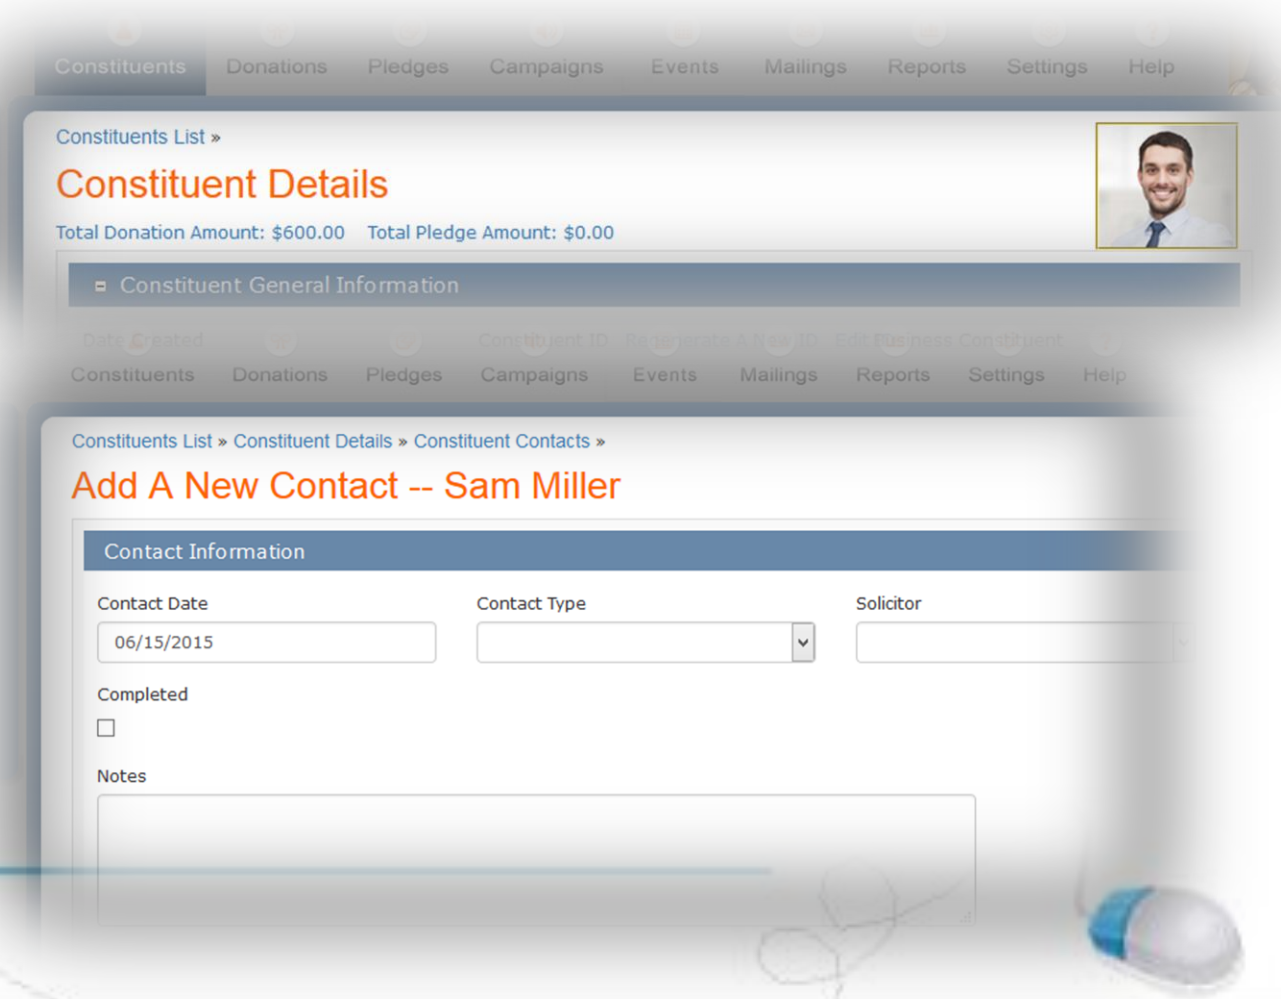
Constituents Donations Pledges Campaigns Events Mailings Reports Settings Help

Constituents List »

Constituent Details

Total Donation Amount: $600.00 Total Pledge Amount: $0.00

Constituent General Information

Date Created Constituent ID Regenerate A New ID Edit Business Constituent

Constituents Donations Pledges Campaigns Events Mailings Reports Settings Help

Constituents List » Constituent Details » Constituent Contacts »

Add A New Contact -- Sam Miller

Contact Information

Contact Date

06/15/2015

Contact Type

Solicitor

Completed

Notes